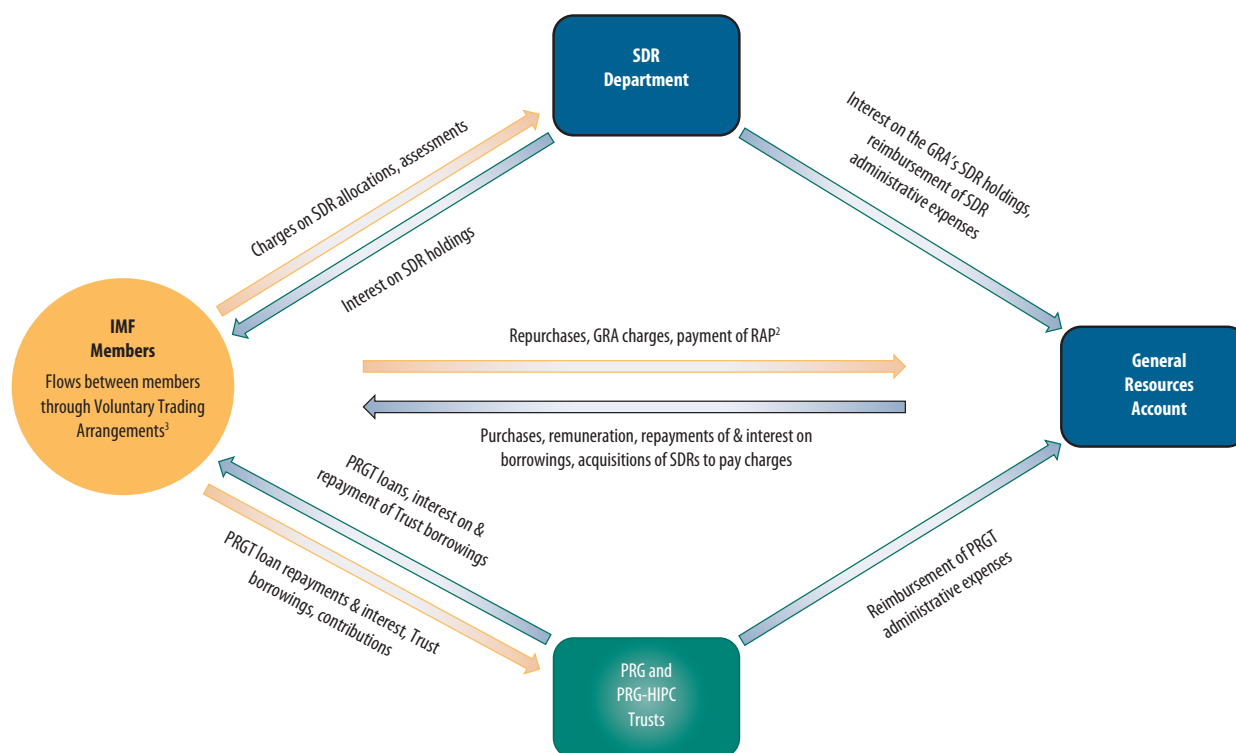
SDR Department

Charges on SDR allocations, assessments

Interest on SDR holdings

Interest on the GRA's SDR holdings, reimbursement of SDR administrative expenses

IMF Members
Flows between members through Voluntary Trading Arrangements$^3$

Repurchases, GRA charges, payment of RAP$^2$

General Resources Account

Purchases, remuneration, repayments of & interest on borrowings, acquisitions of SDRs to pay charges

PRGT loans, interest on & repayment of Trust borrowings

PRGT loan repayments & interest, Trust borrowings, contributions

Reimbursement of PRGT administrative expenses

PRG and PRG-HIPC Trusts